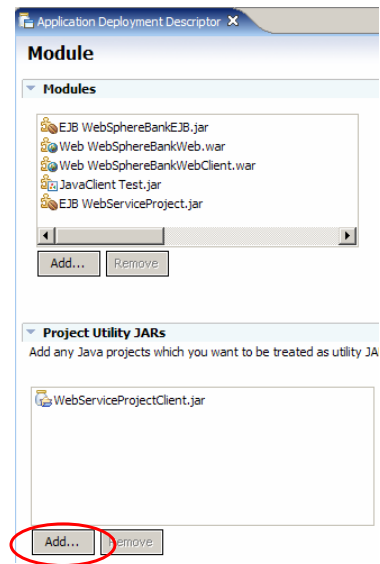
Application Deployment Descriptor ✕

Module

Modules

EJB WebSphereBankEJB.jar
Web WebSphereBankWeb.war
Web WebSphereBankWebClient.war
JavaClient Test.jar
EJB WebServiceProject.jar

Add... Remove

Project Utility JARs

Add any Java projects which you want to be treated as utility JA

WebServiceProjectClient.jar

Add... Remove